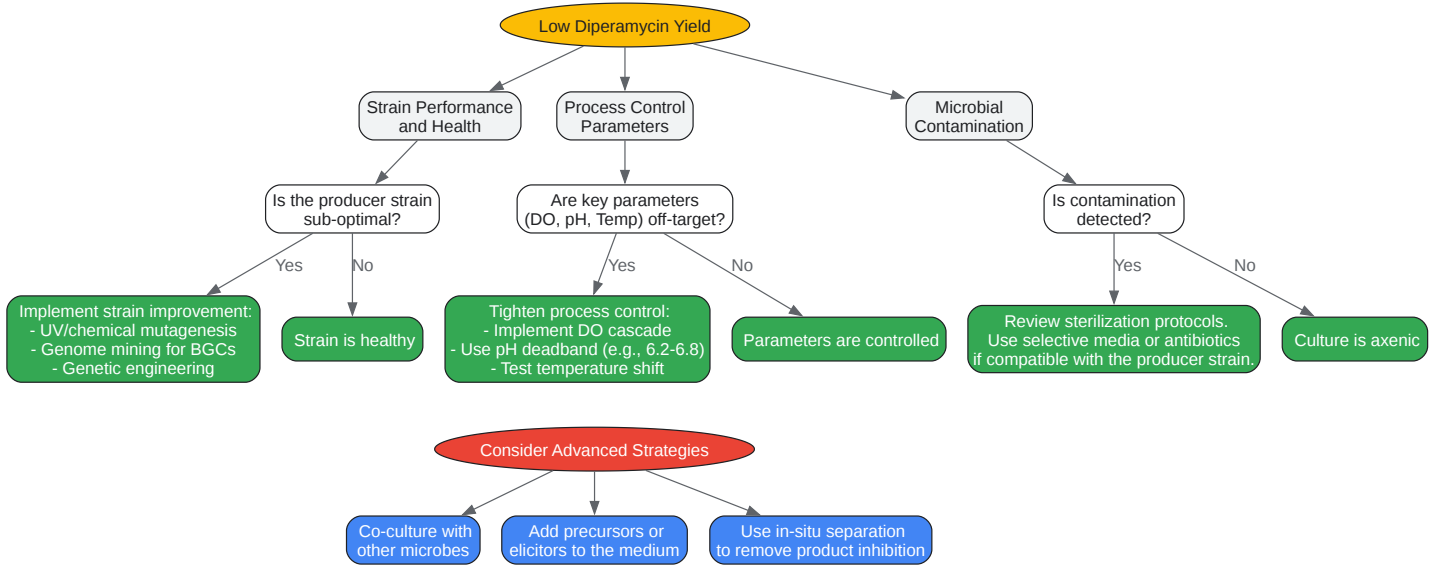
Low Diperamycin Yield

Strain Performance and Health

Process Control Parameters

Microbial Contamination

Is the producer strain sub-optimal?

Are key parameters (DO, pH, Temp) off-target?

Is contamination detected?

Yes

No

Yes

No

Yes

No

Implement strain improvement:
- UV/chemical mutagenesis
- Genome mining for BGCs
- Genetic engineering

Strain is healthy

Tighten process control:
- Implement DO cascade
- Use pH deadband (e.g., 6.2-6.8)
- Test temperature shift

Parameters are controlled

Review sterilization protocols.
Use selective media or antibiotics if compatible with the producer strain.

Culture is axenic

Consider Advanced Strategies

Co-culture with other microbes

Add precursors or elicitors to the medium

Use in-situ separation to remove product inhibition